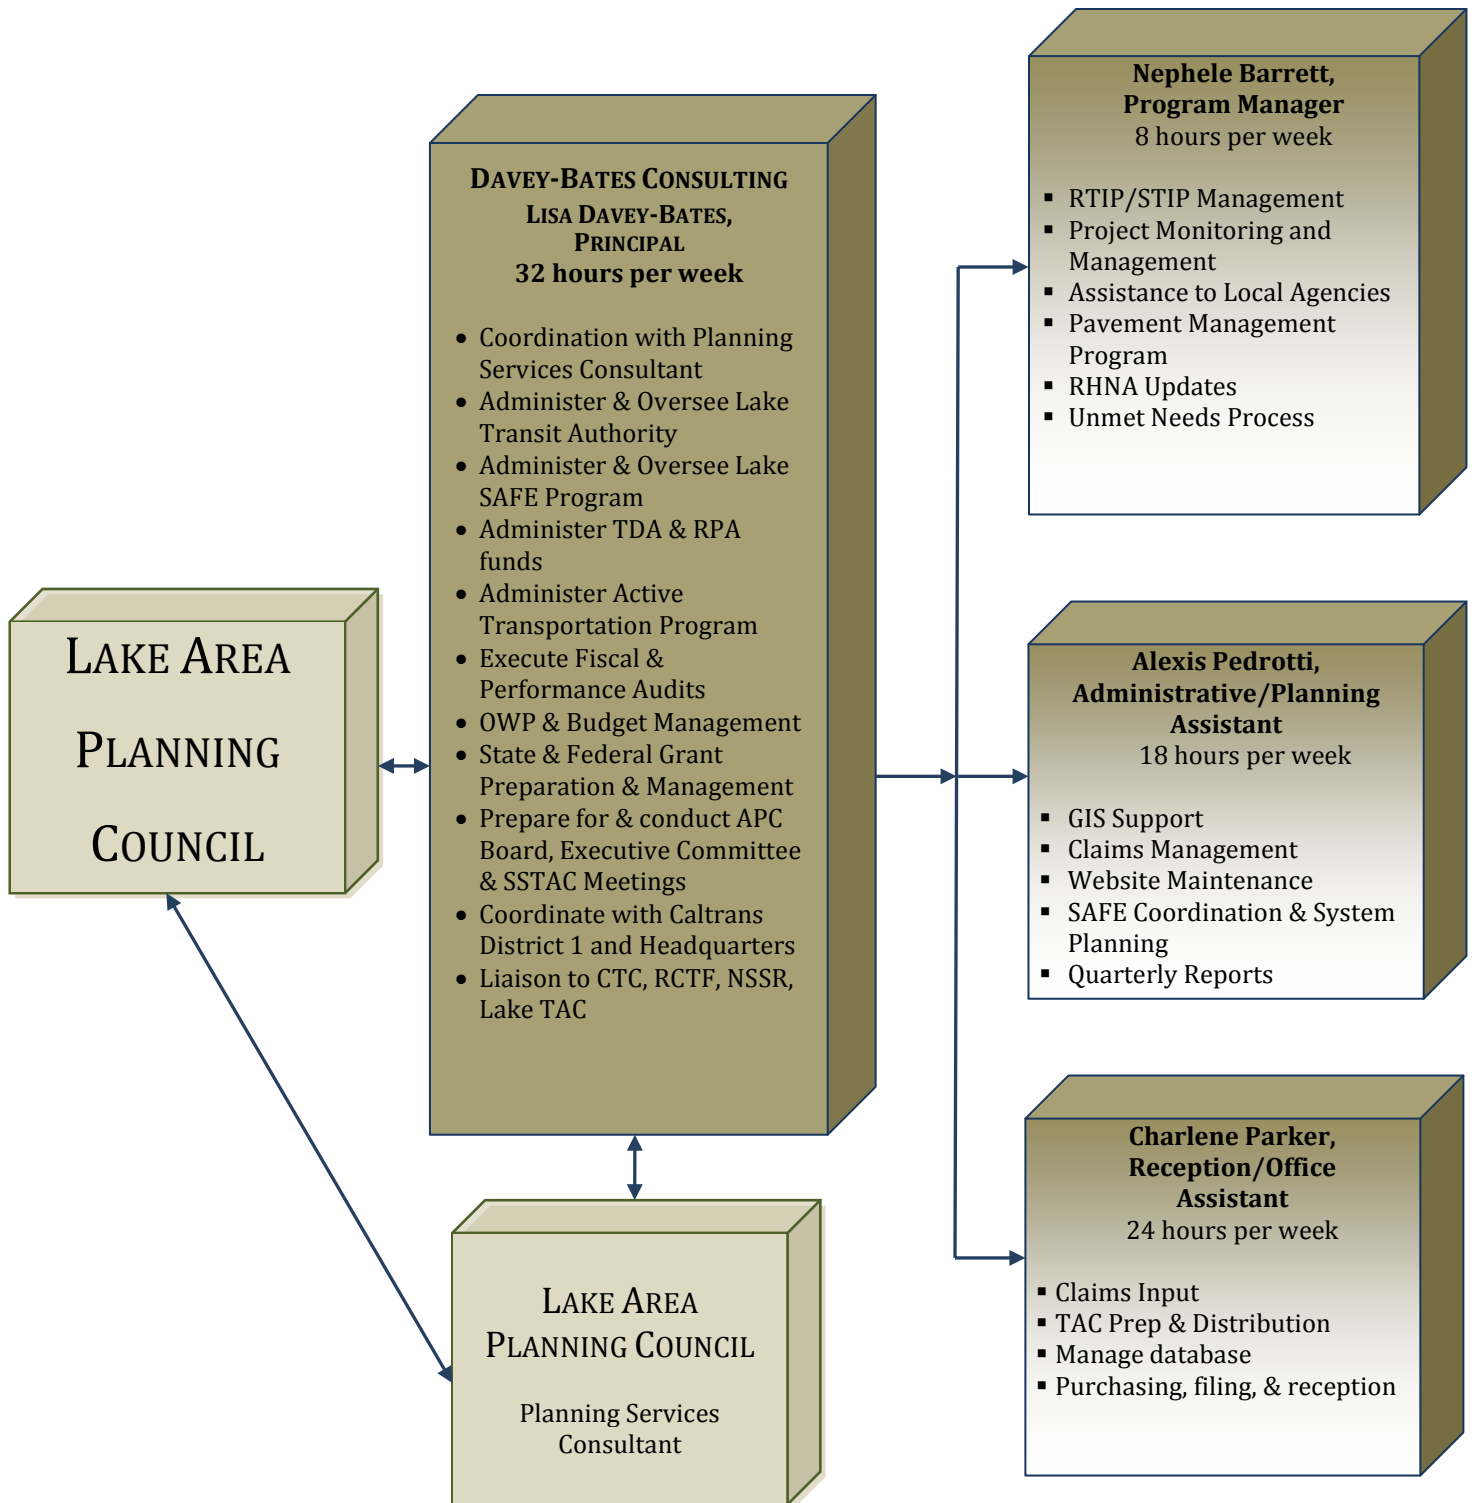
LAKE AREA PLANNING COUNCIL

DAVEY-BATES CONSULTING
LISA DAVEY-BATES, PRINCIPAL
32 hours per week

- Coordination with Planning Services Consultant
- Administer & Oversee Lake Transit Authority
- Administer & Oversee Lake SAFE Program
- Administer TDA & RPA funds
- Administer Active Transportation Program
- Execute Fiscal & Performance Audits
- OWP & Budget Management
- State & Federal Grant Preparation & Management
- Prepare for & conduct APC Board, Executive Committee & SSTAC Meetings
- Coordinate with Caltrans District 1 and Headquarters
- Liaison to CTC, RCTF, NSSR, Lake TAC

LAKE AREA PLANNING COUNCIL

Planning Services Consultant

Nephele Barrett,
Program Manager
8 hours per week

- RTIP/STIP Management
- Project Monitoring and Management
- Assistance to Local Agencies
- Pavement Management Program
- RHNA Updates
- Unmet Needs Process

Alexis Pedrotti,
Administrative/Planning Assistant
18 hours per week

- GIS Support
- Claims Management
- Website Maintenance
- SAFE Coordination & System Planning
- Quarterly Reports

Charlene Parker,
Reception/Office Assistant
24 hours per week

- Claims Input
- TAC Prep & Distribution
- Manage database
- Purchasing, filing, & reception